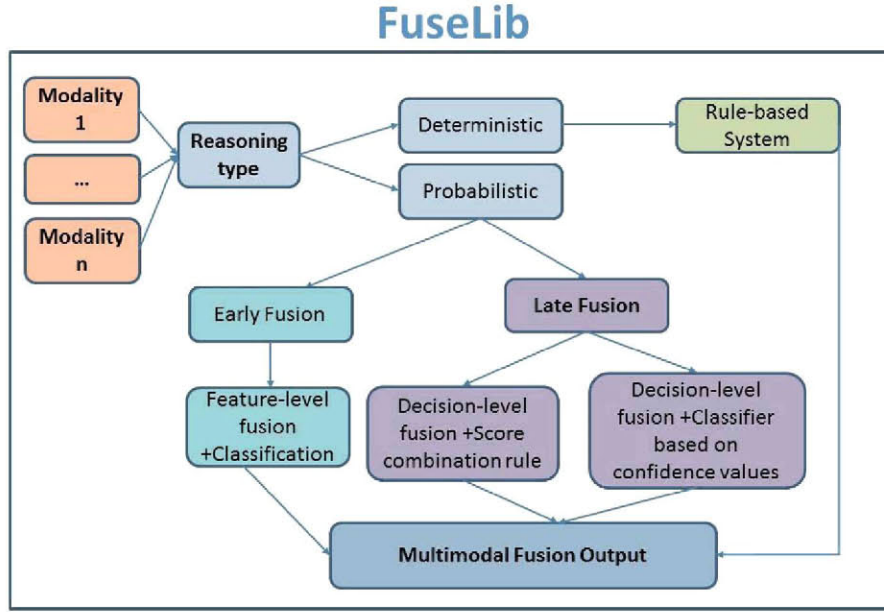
FuseLib

Modality 1

...

Modality n

Reasoning type

Deterministic

Probabilistic

Rule-based System

Early Fusion

Late Fusion

Feature-level fusion +Classification

Decision-level fusion +Score combination rule

Decision-level fusion +Classifier based on confidence values

Multimodal Fusion Output